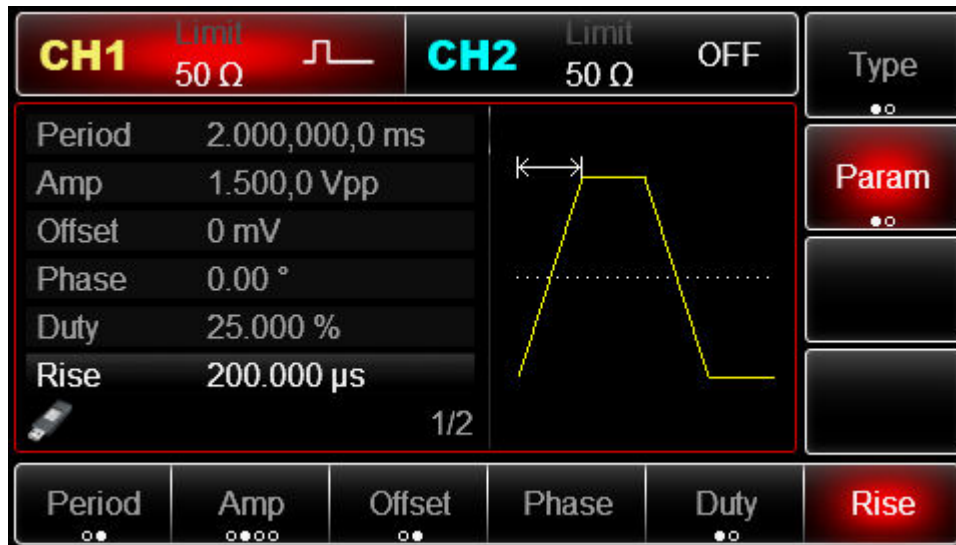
CH1 Limit 50 Ω

CH2 Limit 50 Ω OFF

Type

| Period | 2.000,000,0 ms |
|---|---|
| Amp | 1.500,0 Vpp |
| Offset | 0 mV |
| Phase | 0.00 ° |
| Duty | 25.000 % |
| Rise | 200.000 μs |

1/2

Param

Period

Amp

Offset

Phase

Duty

Rise